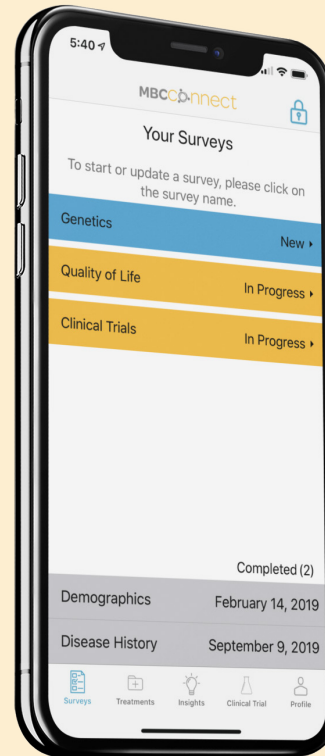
5:40

MBCconnect

Your Surveys

To start or update a survey, please click on the survey name.

Genetics
New ▸

Quality of Life
In Progress ▸

Clinical Trials
In Progress ▸

Completed (2)

Demographics February 14, 2019

Disease History September 9, 2019

Surveys Treatments Insights Clinical Trial Profile